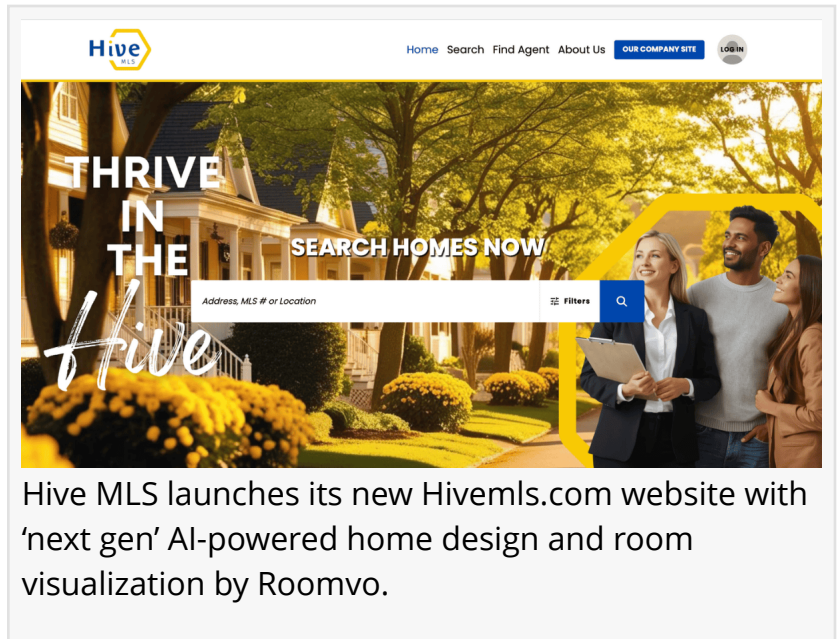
Hive MLS

Home Search Find Agent About Us OUR COMPANY SITE LOG IN

THRIVE IN THE Hive

SEARCH HOMES NOW

Address, MLS # or Location

Filters

Hive MLS launches its new Hivemls.com website with 'next gen' AI-powered home design and room visualization by Roomvo.